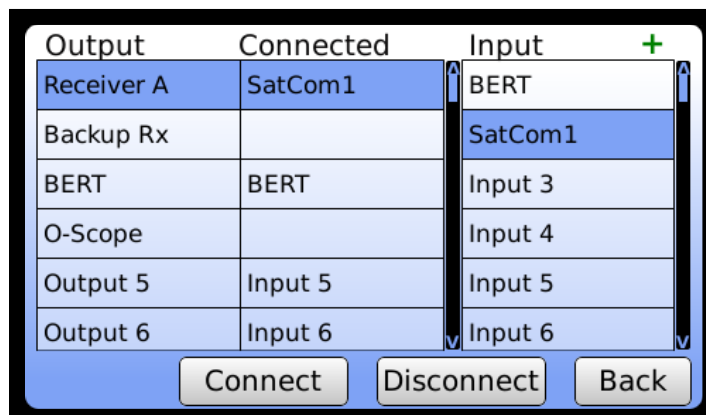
| Output | Connected |
|---|---|
| Receiver A | SatCom1 |
| Backup Rx | |
| BERT | BERT |
| O-Scope | |
| Output 5 | Input 5 |
| Output 6 | Input 6 |

| Input + |
|---|
| BERT |
| SatCom1 |
| Input 3 |
| Input 4 |
| Input 5 |
| Input 6 |

Connect Disconnect Back